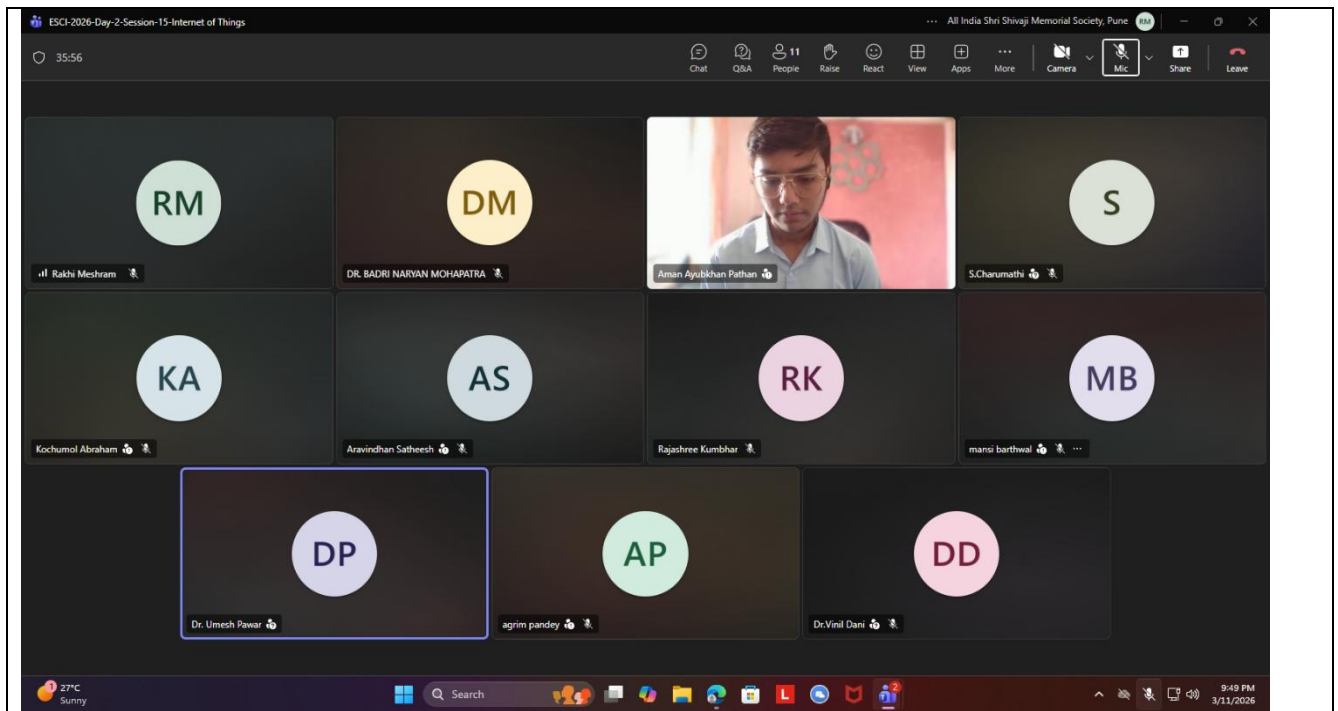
ESCI-2026-Day-2-Session-15-Internet of Things

... All India Shri Shivaji Memorial Society, Pune RM

35:56

Chat Q&A 11 People Raise React View Apps More Camera Mic Share Leave

RM
Rakhi Meshram

DM
DR. BADRI NARYAN MOHAPATRA

Aman Ayubkhan Pathan

S
S.Charumathi

KA
Kochumol Abraham

AS
Aravindhan Satheesh

RK
Rajashree Kumbhar

MB
mansi barthwal

DP
Dr. Umesh Pawar

AP
agrim pandey

DD
Dr.Vinil Dani

27°C
Sunny

Search

9:49 PM
3/11/2026